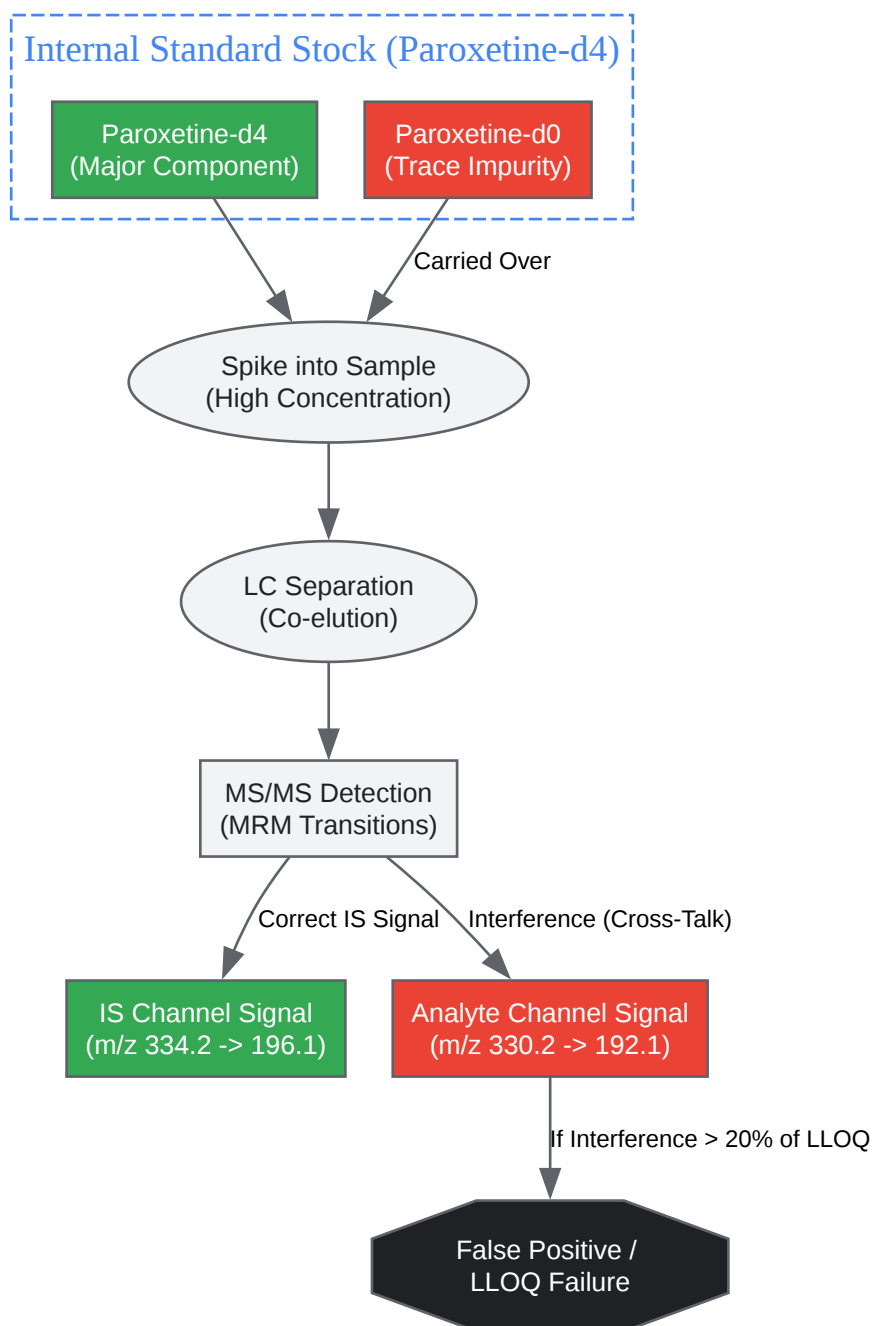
Internal Standard Stock (Paroxetine-d4)

Paroxetine-d4
(Major Component)

Paroxetine-d0
(Trace Impurity)

Carried Over

Spike into Sample
(High Concentration)

LC Separation
(Co-elution)

MS/MS Detection
(MRM Transitions)

Correct IS Signal

Interference (Cross-Talk)

IS Channel Signal
(m/z 334.2 -> 196.1)

Analyte Channel Signal
(m/z 330.2 -> 192.1)

If Interference > 20% of LLOQ

False Positive /
LLOQ Failure